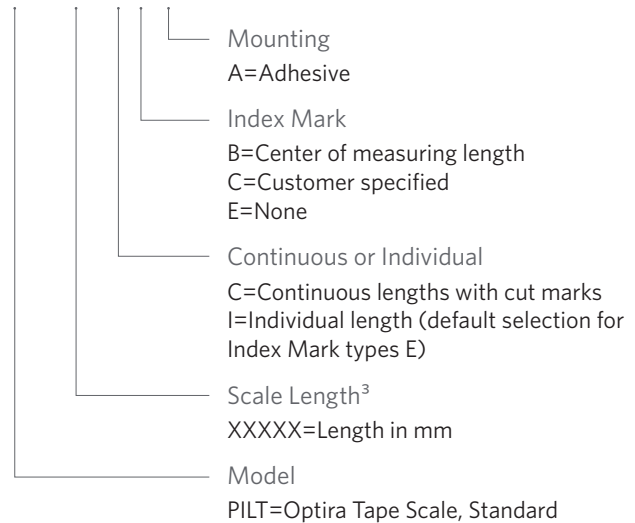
Mounting
A=Adhesive

Index Mark
B=Center of measuring length
C=Customer specified
E=None

Continuous or Individual
C=Continuous lengths with cut marks
I=Individual length (default selection for Index Mark types E)

Scale Length$^3$
XXXXX=Length in mm

Model
PILT=Optira Tape Scale, Standard